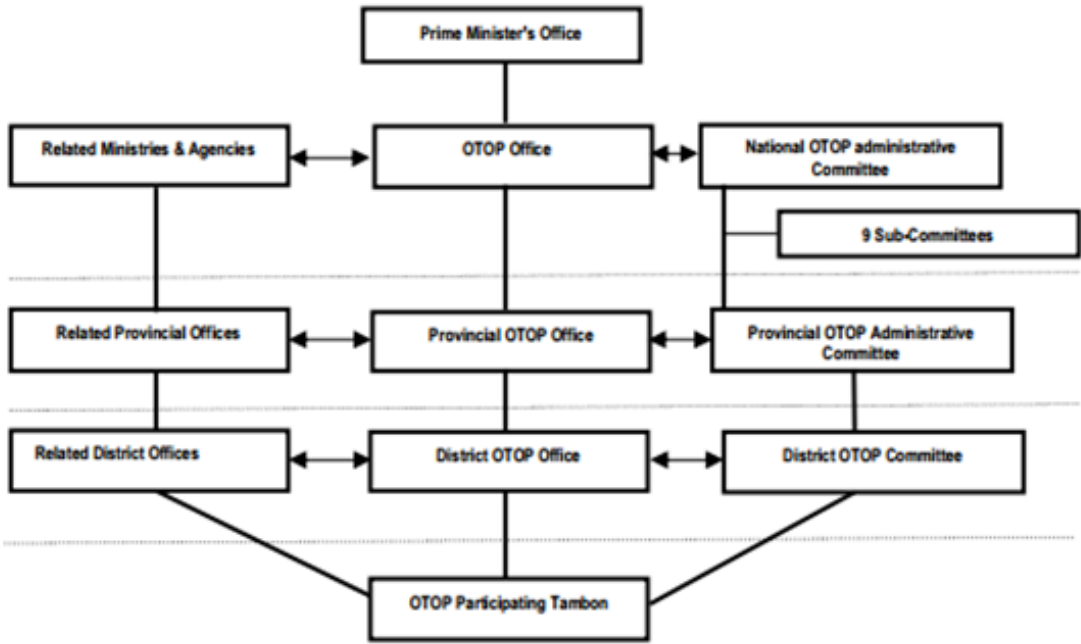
Prime Minister's Office

Related Ministries & Agencies

OTOP Office

National OTOP administrative Committee

9 Sub-Committees

Related Provincial Offices

Provincial OTOP Office

Provincial OTOP Administrative Committee

Related District Offices

District OTOP Office

District OTOP Committee

OTOP Participating Tambon